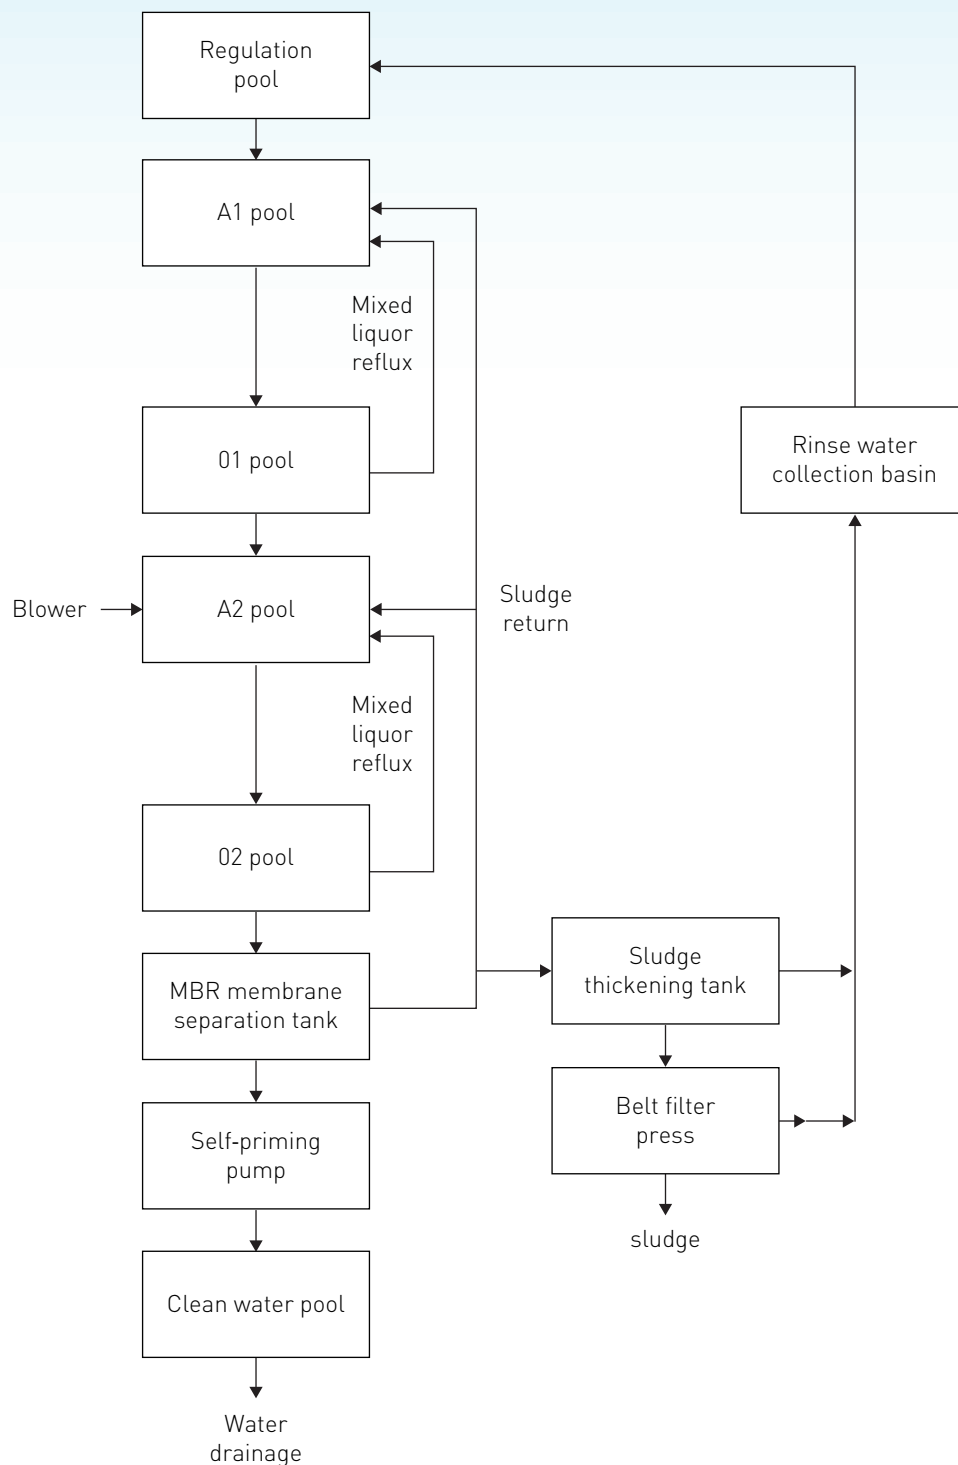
Regulation pool

A1 pool

Mixed liquor reflux

01 pool

Blower

A2 pool

Sludge return

Mixed liquor reflux

02 pool

MBR membrane separation tank

Self-priming pump

Clean water pool

Water drainage

Rinse water collection basin

Sludge thickening tank

Belt filter press

sludge